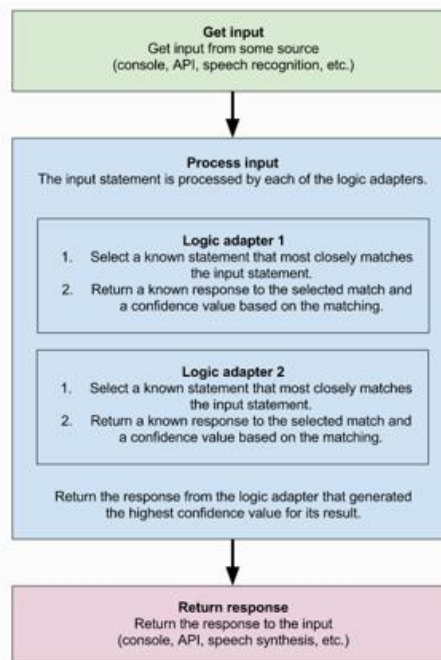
Get input
Get input from some source
(console, API, speech recognition, etc.)

Process input
The input statement is processed by each of the logic adapters.

Logic adapter 1
1. Select a known statement that most closely matches the input statement.
2. Return a known response to the selected match and a confidence value based on the matching.

Logic adapter 2
1. Select a known statement that most closely matches the input statement.
2. Return a known response to the selected match and a confidence value based on the matching.

Return the response from the logic adapter that generated the highest confidence value for its result.

Return response
Return the response to the input
(console, API, speech synthesis, etc.)